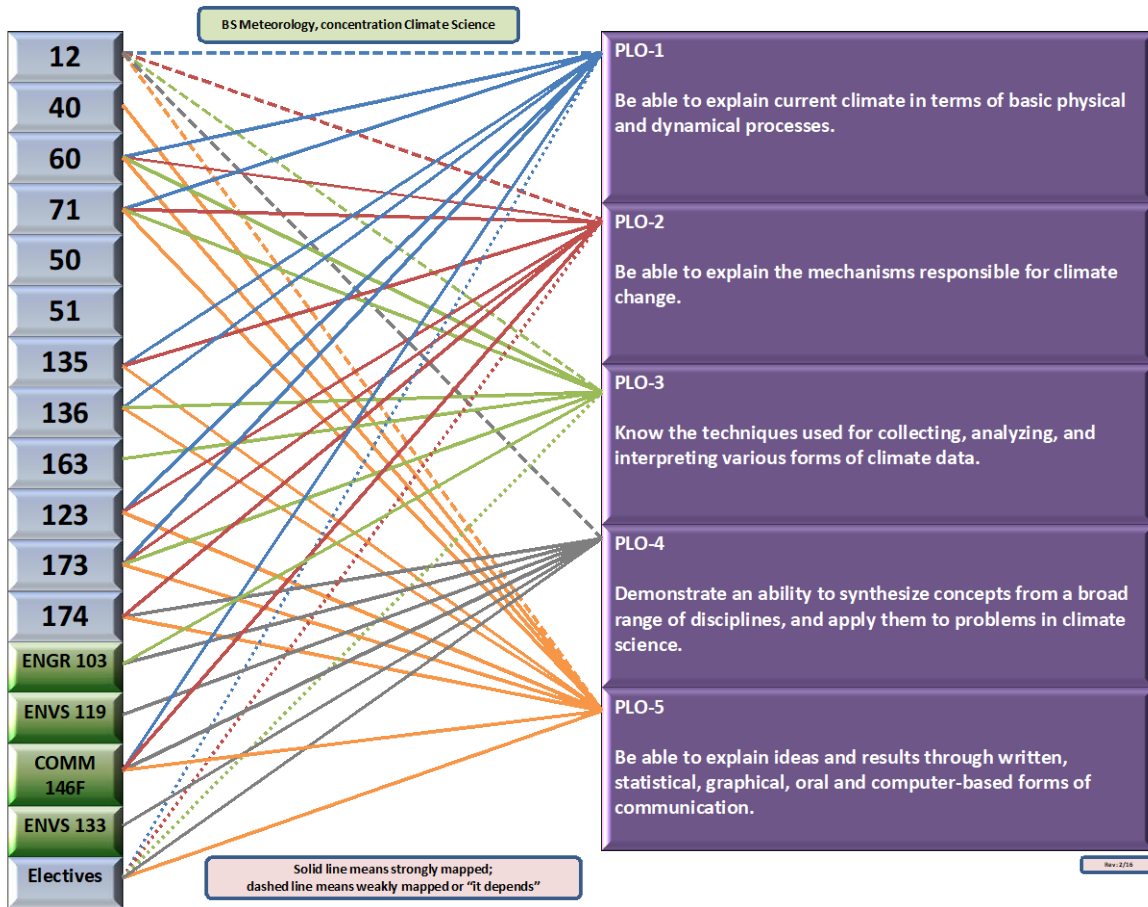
BS Meteorology, concentration Climate Science

12

40

60

71

50

51

135

136

163

123

173

174

ENGR 103

ENVS 119

COMM 146F

ENVS 133

Electives

PLO-1

Be able to explain current climate in terms of basic physical and dynamical processes.

PLO-2

Be able to explain the mechanisms responsible for climate change.

PLO-3

Know the techniques used for collecting, analyzing, and interpreting various forms of climate data.

PLO-4

Demonstrate an ability to synthesize concepts from a broad range of disciplines, and apply them to problems in climate science.

PLO-5

Be able to explain ideas and results through written, statistical, graphical, oral and computer-based forms of communication.

Solid line means strongly mapped;
dashed line means weakly mapped or "it depends"

Rev: 2/16